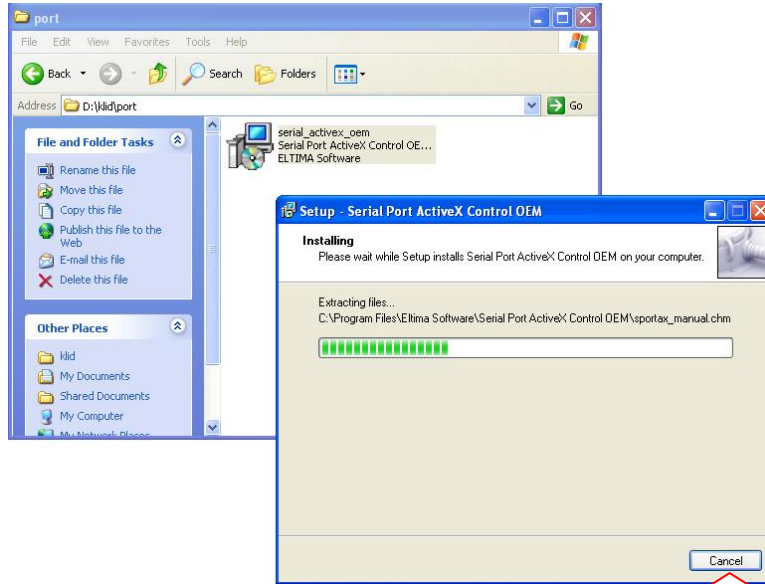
port

File Edit View Favorites Tools Help

Back Search Folders

Address D:\klid\port

Go

File and Folder Tasks

Rename this file
Move this file
Copy this file
Publish this file to the Web
E-mail this file
Delete this file

Other Places

klid
My Documents
Shared Documents
My Computer
My Network Places

serial_activex_oem
Serial Port ActiveX Control OE...
ELTIMA Software

Setup - Serial Port ActiveX Control OEM

Installing
Please wait while Setup installs Serial Port ActiveX Control OEM on your computer.

Extracting files...
C:\Program Files\Eltima Software\Serial Port ActiveX Control OEM\sportax_manual.chm

Cancel